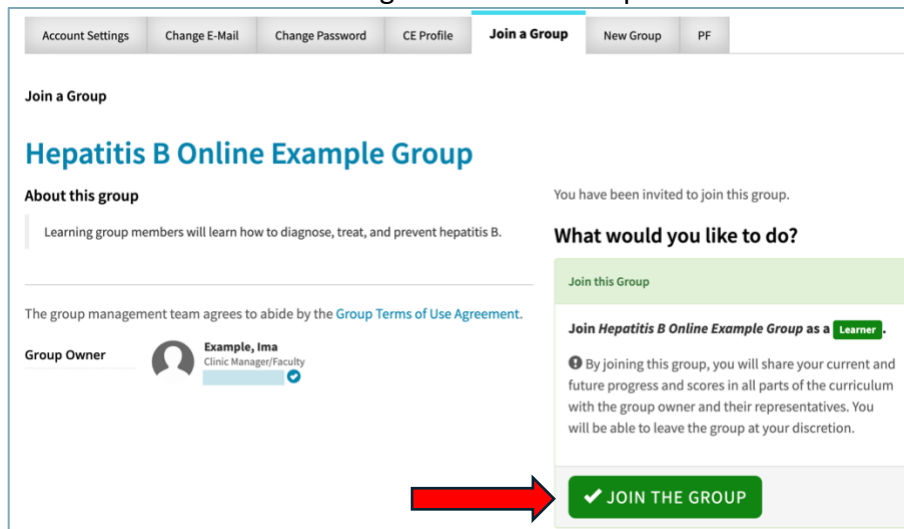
Account Settings | Change E-Mail | Change Password | CE Profile | Join a Group | New Group | PF

Join a Group

Hepatitis B Online Example Group

About this group

Learning group members will learn how to diagnose, treat, and prevent hepatitis B.

The group management team agrees to abide by the Group Terms of Use Agreement.

Group Owner

Example, Ima
Clinic Manager/Faculty

You have been invited to join this group.

What would you like to do?

Join this Group

Join *Hepatitis B Online Example Group* as a Learner.

By joining this group, you will share your current and future progress and scores in all parts of the curriculum with the group owner and their representatives. You will be able to leave the group at your discretion.

✔ JOIN THE GROUP